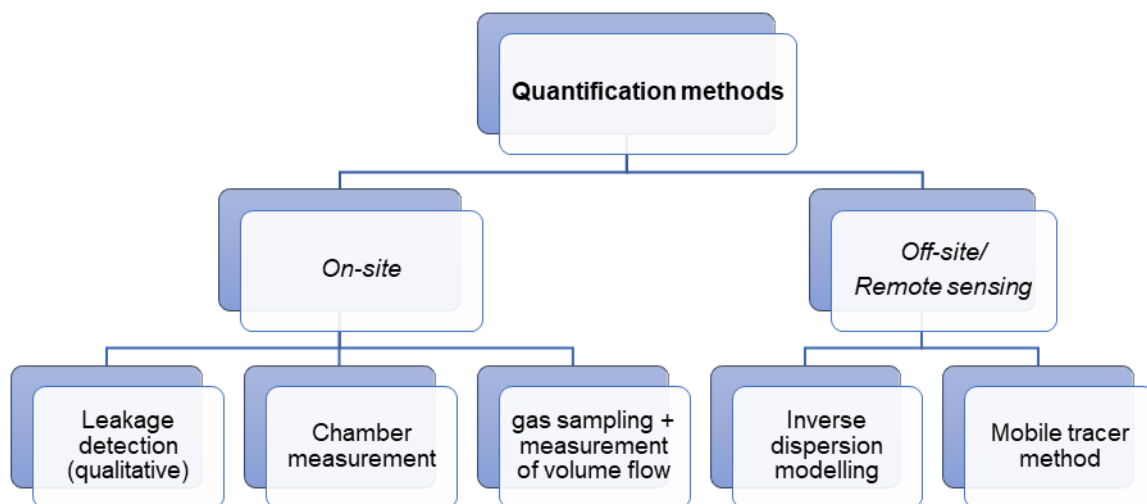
Quantification methods

On-site

Off-site/ Remote sensing

Leakage detection (qualitative)

Chamber measurement

gas sampling + measurement of volume flow

Inverse dispersion modelling

Mobile tracer method